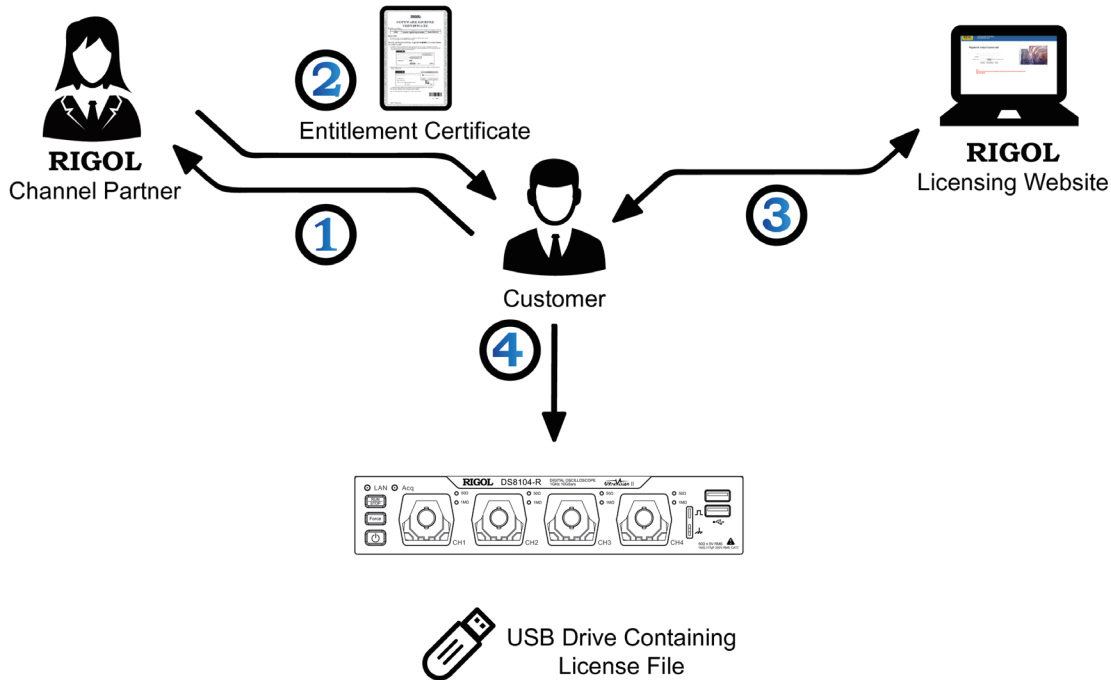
RIGOL
Channel Partner

2
Entitlement Certificate

1

RIGOL
Licensing Website

3

Customer

4

LAN Acq
RIGOL DS8104-R DIGITAL OSCILLOSCOPE
Force
50Ω 1MΩ
CH1
CH2
CH3
CH4

USB Drive Containing License File